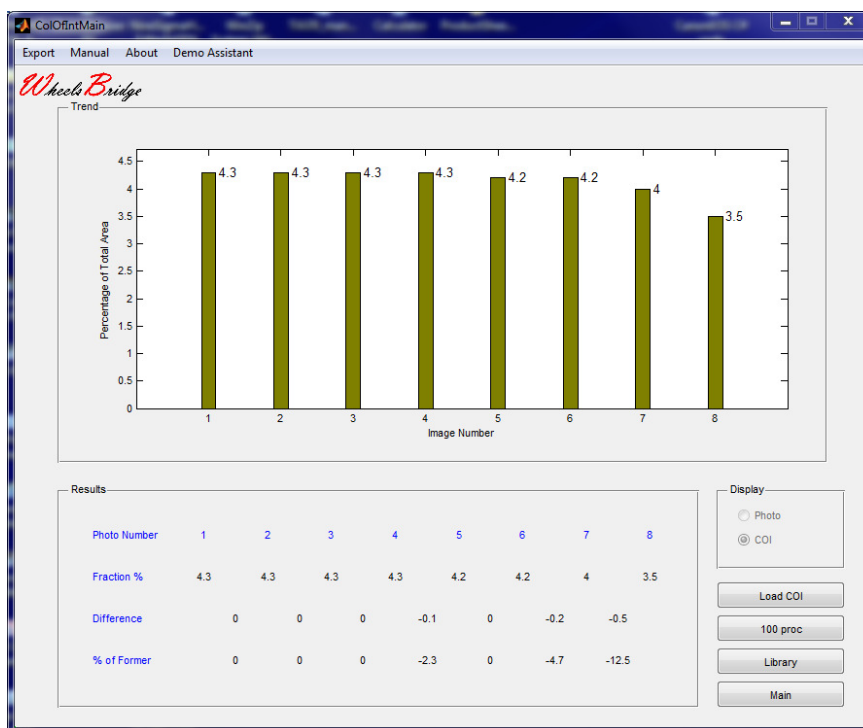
ColOfIntMain

Export Manual About Demo Assistant

WheelsBridge

Trend

4.5
4
3.5
3
2.5
2
1.5
1
0.5
0

Percentage of Total Area

4.3 4.3 4.3 4.3 4.2 4.2 4 3.5

1 2 3 4 5 6 7 8

Image Number

Results

| Photo Number | 1 | 2 | 3 | 4 | 5 | 6 | 7 | 8 |
|---|---|---|---|---|---|---|---|---|
| Fraction % | 4.3 | 4.3 | 4.3 | 4.3 | 4.2 | 4.2 | 4 | 3.5 |
| Difference | | 0 | 0 | 0 | -0.1 | 0 | -0.2 | -0.5 |
| % of Former | | 0 | 0 | 0 | -2.3 | 0 | -4.7 | -12.5 |

Display

Photo

COI

Load COI

100 proc

Library

Main